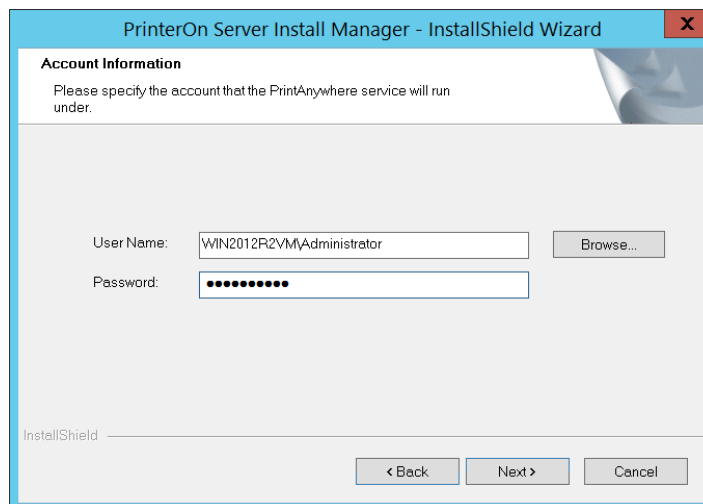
PrinterOn Server Install Manager - InstallShield Wizard

X

Account Information

Please specify the account that the PrintAnywhere service will run under.

User Name: WIN2012R2VM\Administrator

Browse...

Password: ••••••••••

InstallShield

< Back

Next >

Cancel